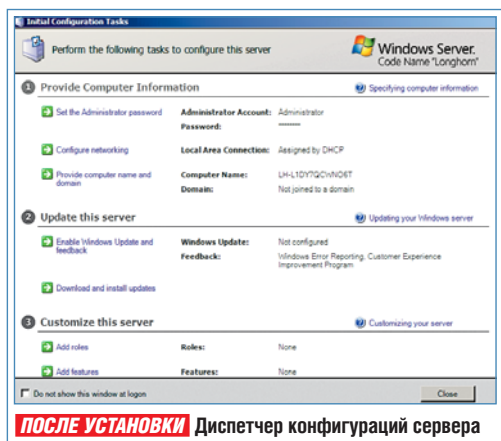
Initial Configuration Tasks

Perform the following tasks to configure this server

Windows Server. Code Name "Longhorn"

1 Provide Computer Information

Specifying computer information

Set the Administrator password

Administrator Account: Administrator

Password: ********

Configure networking

Local Area Connection: Assigned by DHCP

Provide computer name and domain

Computer Name: LH-L1DY7QCVNO6T

Domain: Not joined to a domain

2 Update this server

Updating your Windows server

Enable Windows Update and feedback

Windows Update: Not configured

Feedback: Windows Error Reporting, Customer Experience Improvement Program

Download and install updates

3 Customize this server

Customizing your server

Add roles

Roles: None

Add features

Features: None

Do not show this window at logon

Close

ПОСЛЕ УСТАНОВКИ Диспетчер конфигураций сервера